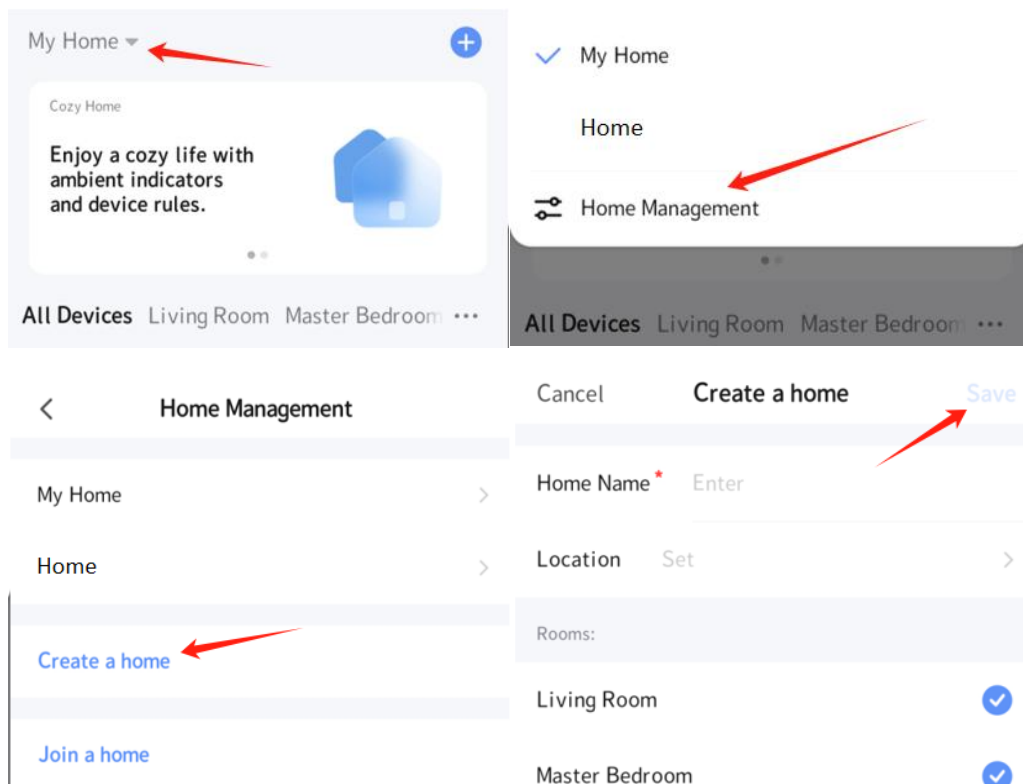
My Home

Cozy Home

Enjoy a cozy life with ambient indicators and device rules.

All Devices Living Room Master Bedroom ···

My Home

Home

Home Management

All Devices Living Room Master Bedroom ···

Home Management

My Home

Home

Create a home

Join a home

Cancel Create a home Save

Home Name * Enter

Location Set

Rooms:

Living Room

Master Bedroom